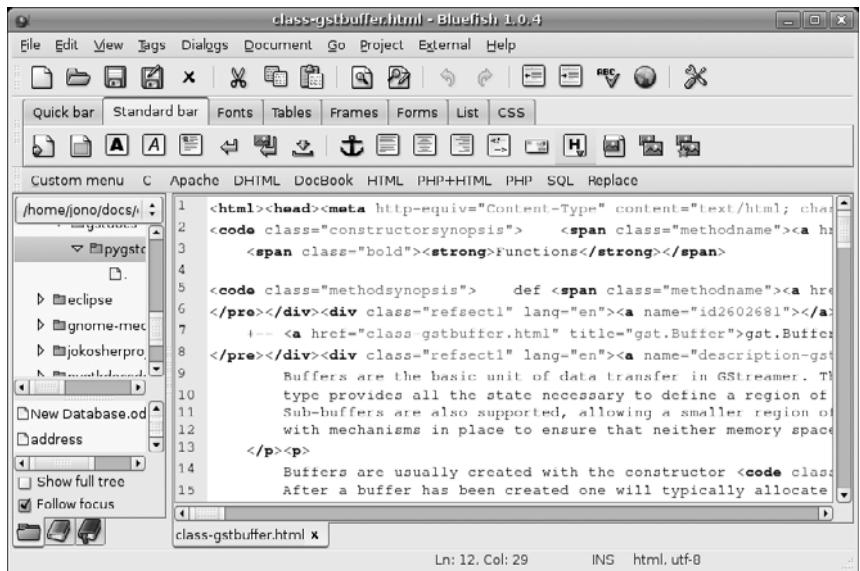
class-gstbuffer.html - Bluefish 1.0.4

File Edit View Tags Dialogs Document Go Project External Help

Quick bar Standard bar Fonts Tables Frames Forms List CSS

Custom menu C Apache DHTML DocBook HTML PHP+HTML PHP SQL Replace

/home/jono/docs/

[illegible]

pygstc

eclipse

gnome-mec

jokosherpro

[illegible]

New Database.od

address

Show full tree

Follow focus

1 <html><head><meta http-equiv="Content-Type" content="text/html; cha
2 <code class="constructorsynopsis"> <span class="methodname"><a h
3 <span class="bold"><strong>Functions</strong></span>
4
5 <code class="methodsynopsis"> def <span class="methodname"><a hre
6 </pre></div><div class="refsect1" lang="en"><a name="id2602681"></a
7 +-- <a href="class-gstbuffer.html" title="gst.Buffer">gst.Buffe
8 </pre></div><div class="refsect1" lang="en"><a name="description-gs
9 Buffers are the basic unit of data transfer in GStreamer. T
10 type provides all the state necessary to define a region of
11 Sub-buffers are also supported, allowing a smaller region o
12 with mechanisms in place to ensure that neither memory space
13 </p><p>
14 Buffers are usually created with the constructor <code clas
15 After a buffer has been created one will typically allocate

class-gstbuffer.html x

Ln: 12, Col: 29 INS html, utf-8